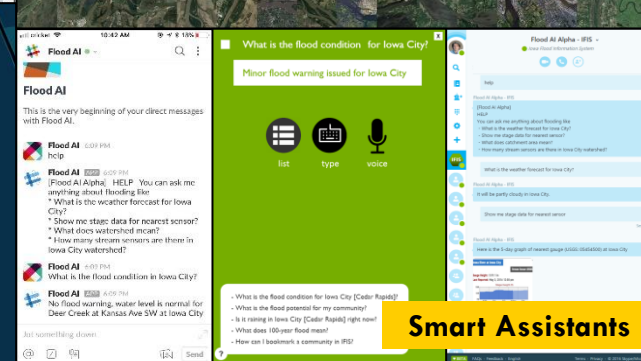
10:42 AM

Flood AI

Flood AI

This is the very beginning of your direct messages with Flood AI.

Flood AI 6:09 PM
help

Flood AI APP 6:09 PM
[Flood AI Alpha] HELP You can ask me anything about flooding like
* What is the weather forecast for Iowa City?
* Show me stage data for nearest sensor?
* What does watershed mean?
* How many stream sensors are there in Iowa City watershed?

Flood AI 6:09 PM
What is the flood condition in Iowa City?

Flood AI APP 6:09 PM
No flood warning, water level is normal for Deer Creek at Kansas Ave SW at Iowa City

Just something down

Send

What is the flood condition for Iowa City?

Minor flood warning issued for Iowa City

list

type

voice

- What is the flood condition for Iowa City [Cedar Rapids]?
- What is the flood potential for my community?
- Is it raining in Iowa City [Cedar Rapids] right now?
- What does 100-year flood mean?
- How can I bookmark a community in IFIS?

Flood AI Alpha - IFIS

Iowa Flood Information System

help

Flood AI Alpha - IFIS
[Flood AI Alpha]
HELP
You can ask me anything about flooding like
- What is the weather forecast for Iowa City?
- Show me stage data for nearest sensor?
- What does catchment area mean?
- How many stream sensors are there in Iowa City watershed?

What is the weather forecast for Iowa City?

It will be partly cloudy in Iowa City.

Show me stage data for nearest sensor

Flood AI Alpha - IFIS
Here is the 5-day graph of nearest gauge (USGS-05454300) at Iowa City

Smart Assistants